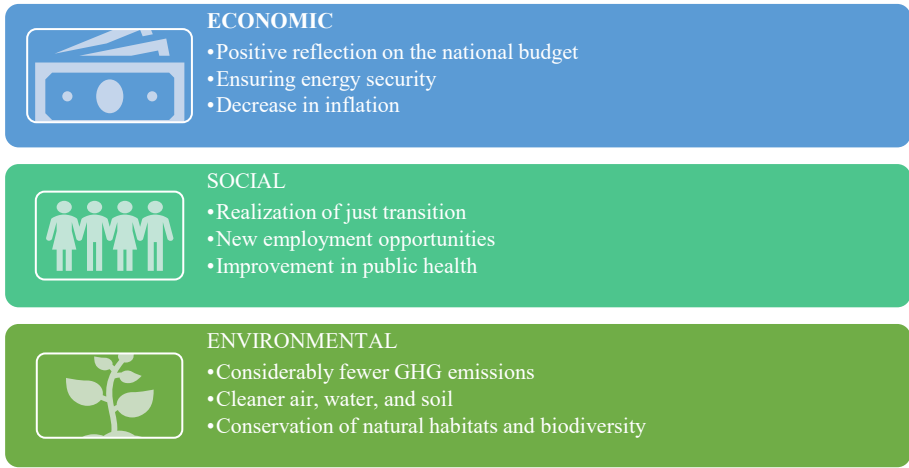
ECONOMIC
•Positive reflection on the national budget
•Ensuring energy security
•Decrease in inflation

SOCIAL
•Realization of just transition
•New employment opportunities
•Improvement in public health

ENVIRONMENTAL
•Considerably fewer GHG emissions
•Cleaner air, water, and soil
•Conservation of natural habitats and biodiversity